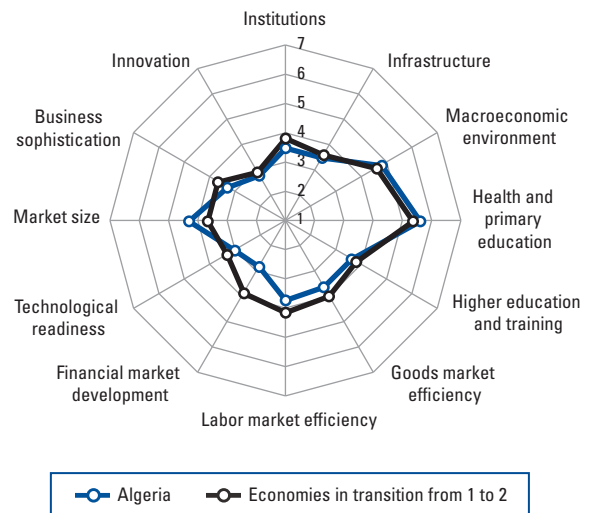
Institutions
7
6
5
4
3
2
1
Infrastructure
Macroeconomic environment
Health and primary education
Higher education and training
Goods market efficiency
Labor market efficiency
Financial market development
Technological readiness
Market size
Business sophistication
Innovation

Algeria
Economies in transition from 1 to 2